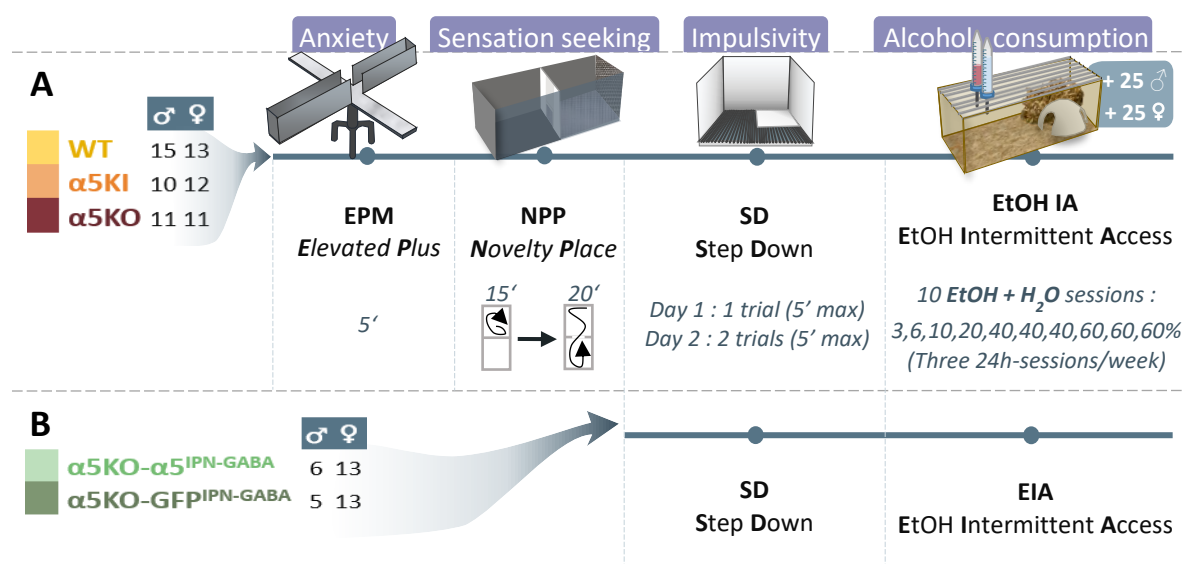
Anxiety
Sensation seeking
Impulsivity
Alcohol consumption

A

| | ♂ | ♀ |
|---|---|---|
| WT | 15 | 13 |
| α5KI | 10 | 12 |
| α5KO | 11 | 11 |

+ 25 ♂
+ 25 ♀

EPM
Elevated Plus

5'

NPP
Novelty Place

15'
20'

SD
Step Down

Day 1 : 1 trial (5' max)
Day 2 : 2 trials (5' max)

EtOH IA
EtOH Intermittent Access

10 EtOH + $H_2O$ sessions :
3,6,10,20,40,40,40,60,60,60%
(Three 24h-sessions/week)

B

| | ♂ | ♀ |
|---|---|---|
| α5KO-α5$^{IPN-GABA}$ | 6 | 13 |
| α5KO-GFP$^{IPN-GABA}$ | 5 | 13 |

SD
Step Down

EIA
EtOH Intermittent Access